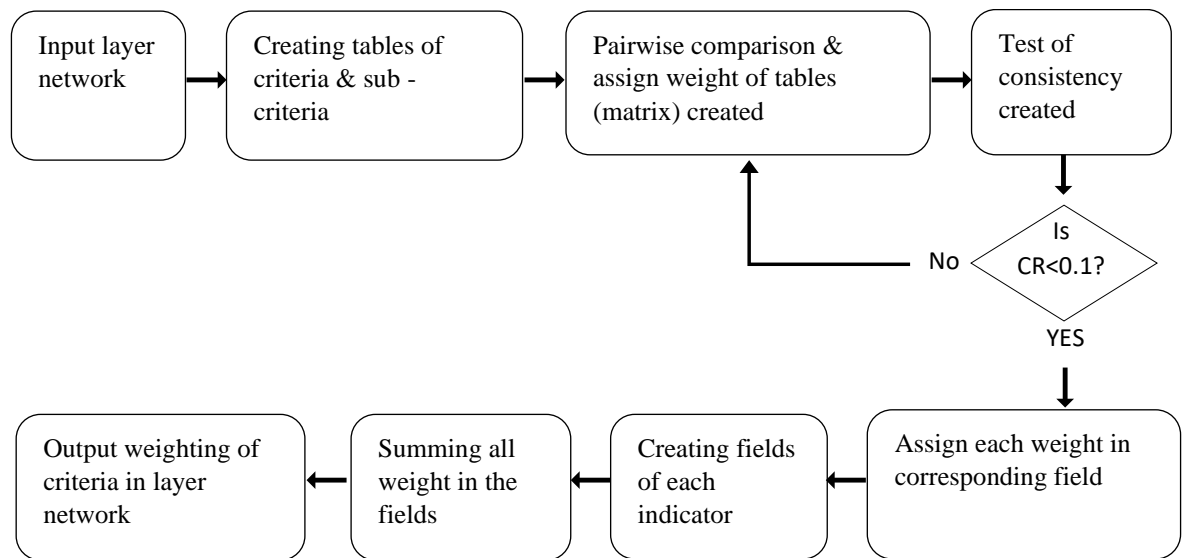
Input layer network

Creating tables of criteria & sub - criteria

Pairwise comparison & assign weight of tables (matrix) created

Test of consistency created

Is CR<0.1?

No

YES

Assign each weight in corresponding field

Creating fields of each indicator

Summing all weight in the fields

Output weighting of criteria in layer network